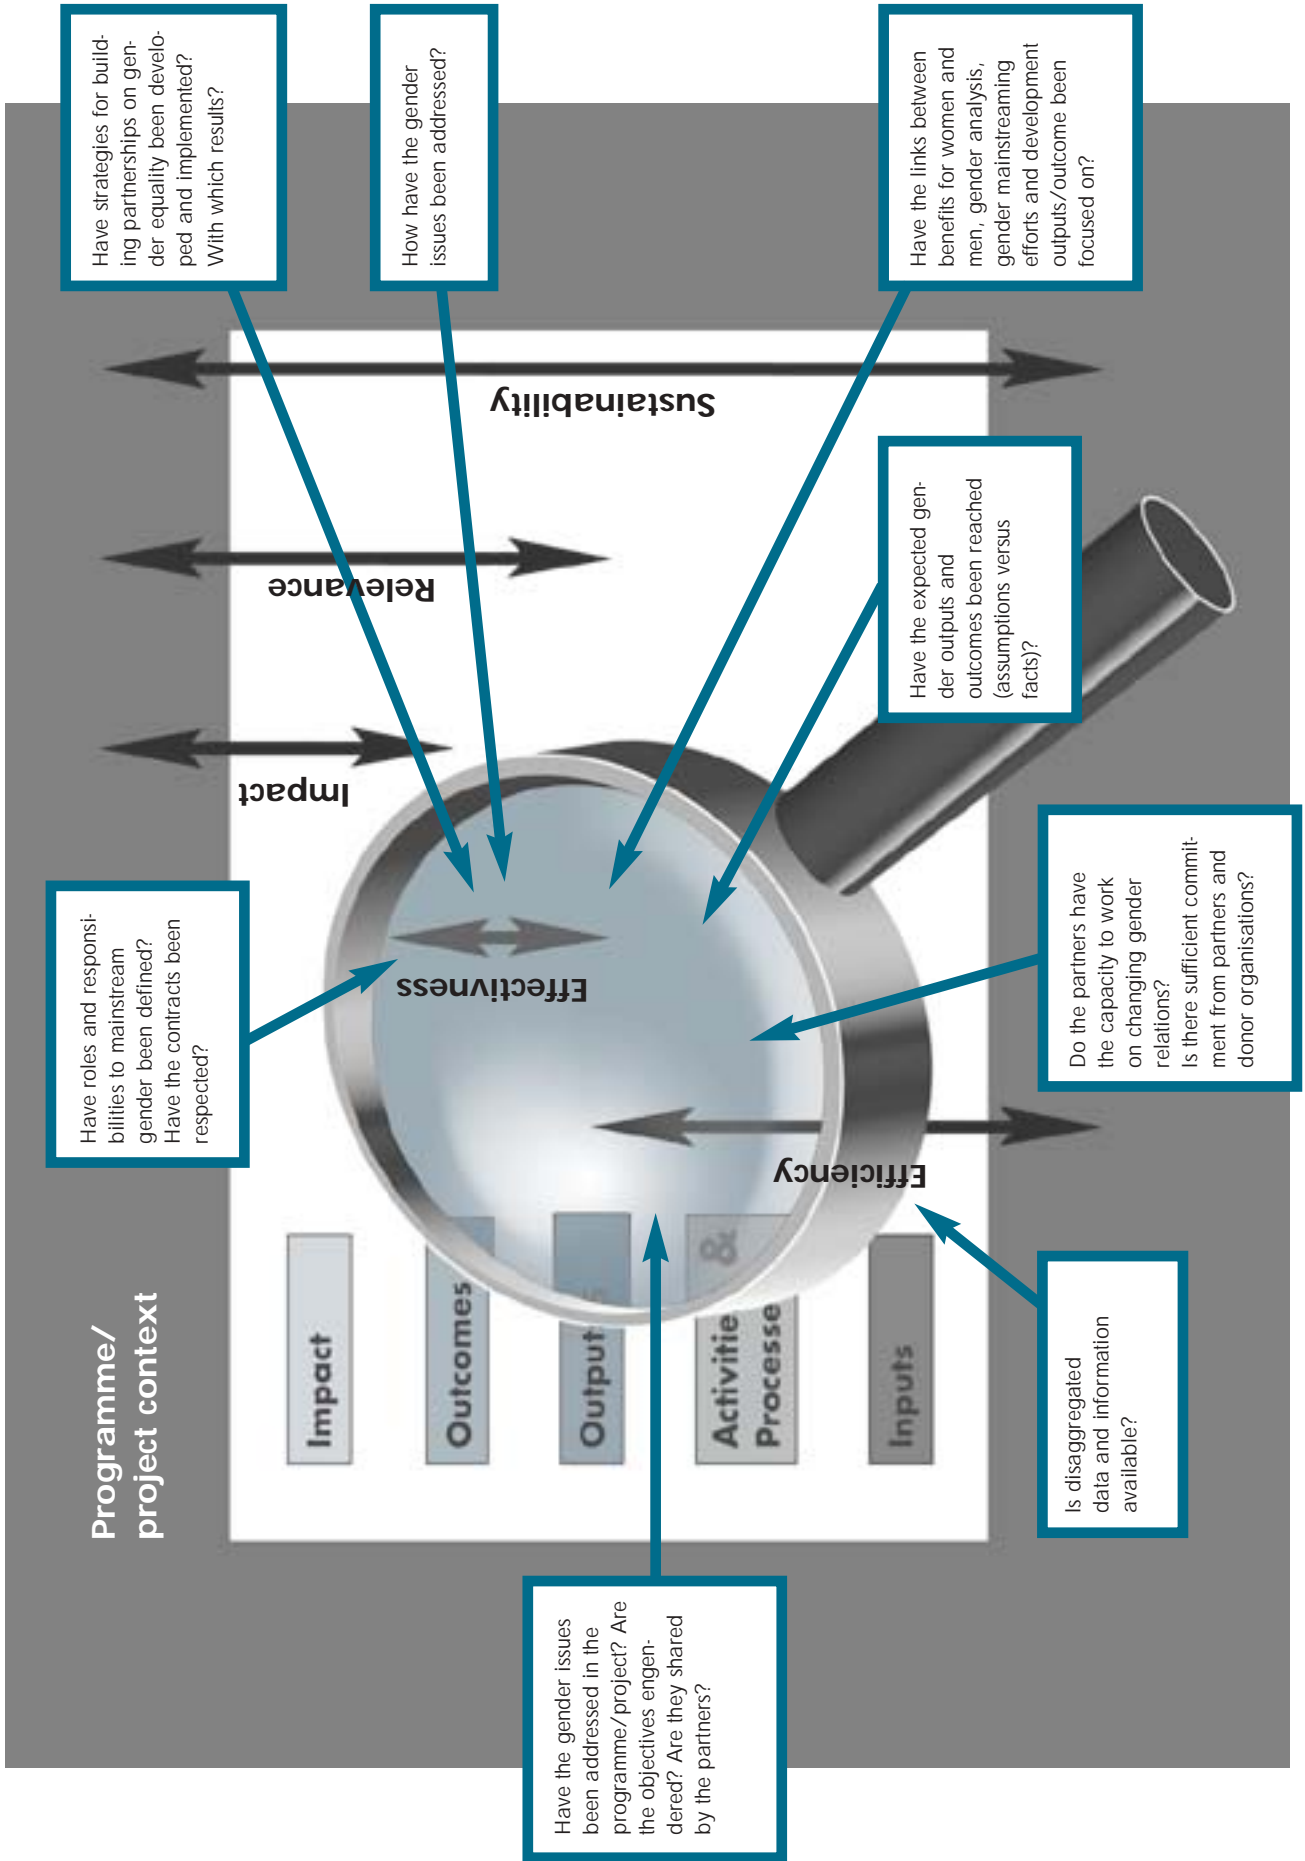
Programme/ project context

Have strategies for building partnerships on gender equality been developed and implemented? With which results?

How have the gender issues been addressed?

Have the links between benefits for women and men, gender analysis, gender mainstreaming efforts and development outputs/outcome been focused on?

Sustainability

Relevance

Have the expected gender outputs and outcomes been reached (assumptions versus facts)?

Impact

Have roles and responsibilities to mainstream gender been defined? Have the contracts been respected?

Effectiveness

Do the partners have the capacity to work on changing gender relations? Is there sufficient commitment from partners and donor organisations?

Efficiency

Impact

Outcomes

Output

Activitie Processe

Inputs

Is disaggregated data and information available?

Have the gender issues been addressed in the programme/project? Are the objectives engendered? Are they shared by the partners?